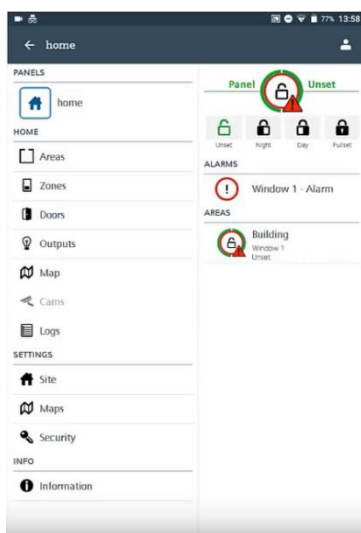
77% 13:58

home

PANELS

home

HOME

Areas

Zones

Doors

Outputs

Map

Cams

Logs

SETTINGS

Site

Maps

Security

INFO

Information

Panel Unset

Unset Night Day Fullset

ALARMS

Window 1 - Alarm

AREAS

Building
Window 1
Unset